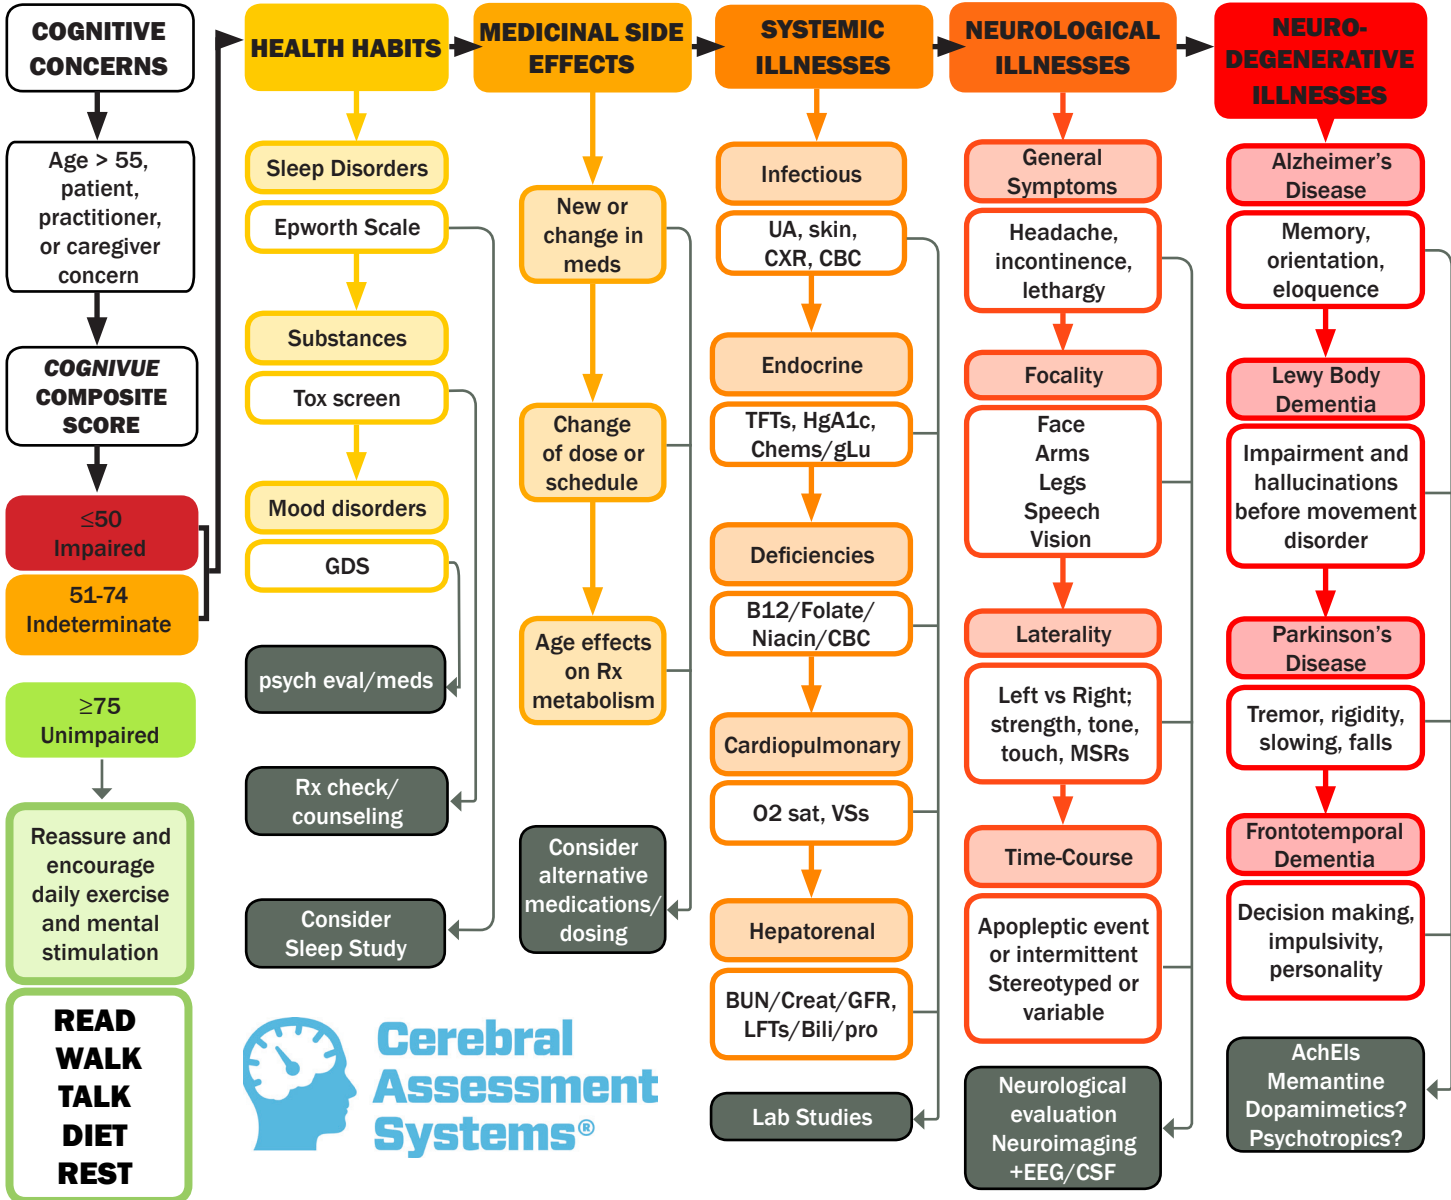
COGNITIVE CONCERNS

Age > 55, patient, practitioner, or caregiver concern

COGNIVUE COMPOSITE SCORE

≤50 Impaired

51-74 Indeterminate

≥75 Unimpaired

Reassure and encourage daily exercise and mental stimulation

READ
WALK
TALK
DIET
REST

HEALTH HABITS

Sleep Disorders

Epworth Scale

Substances

Tox screen

Mood disorders

GDS

psych eval/meds

Rx check/ counseling

Consider Sleep Study

MEDICINAL SIDE EFFECTS

New or change in meds

Change of dose or schedule

Age effects on Rx metabolism

Consider alternative medications/ dosing

SYSTEMIC ILLNESSES

Infectious

UA, skin, CXR, CBC

Endocrine

TFTs, HgA1c, Chems/gLu

Deficiencies

B12/Folate/ Niacin/CBC

Cardiopulmonary

O2 sat, VSs

Hepatorenal

BUN/Creat/GFR, LFTs/Bili/pro

Lab Studies

NEUROLOGICAL ILLNESSES

General Symptoms

Headache, incontinence, lethargy

Focality

Face
Arms
Legs
Speech
Vision

Laterality

Left vs Right; strength, tone, touch, MSRs

Time-Course

Apoplectic event or intermittent Stereotyped or variable

Neurological evaluation Neuroimaging +EEG/CSF

NEURO-DEGENERATIVE ILLNESSES

Alzheimer's Disease

Memory, orientation, eloquence

Lewy Body Dementia

Impairment and hallucinations before movement disorder

Parkinson's Disease

Tremor, rigidity, slowing, falls

Frontotemporal Dementia

Decision making, impulsivity, personality

AchEIs Memantine Dopamimetics? Psychotropics?

Cerebral Assessment Systems®